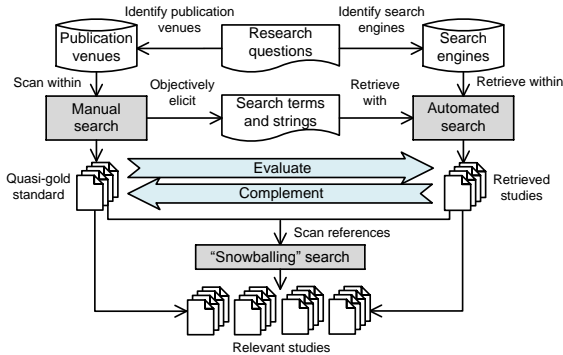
Identify publication venues

Identify search engines

Publication venues

Research questions

Search engines

Scan within

Objectively elicit

Retrieve with

Retrieve within

Manual search

Search terms and strings

Automated search

Evaluate

Quasi-gold standard

Complement

Retrieved studies

Scan references

"Snowballing" search

Relevant studies